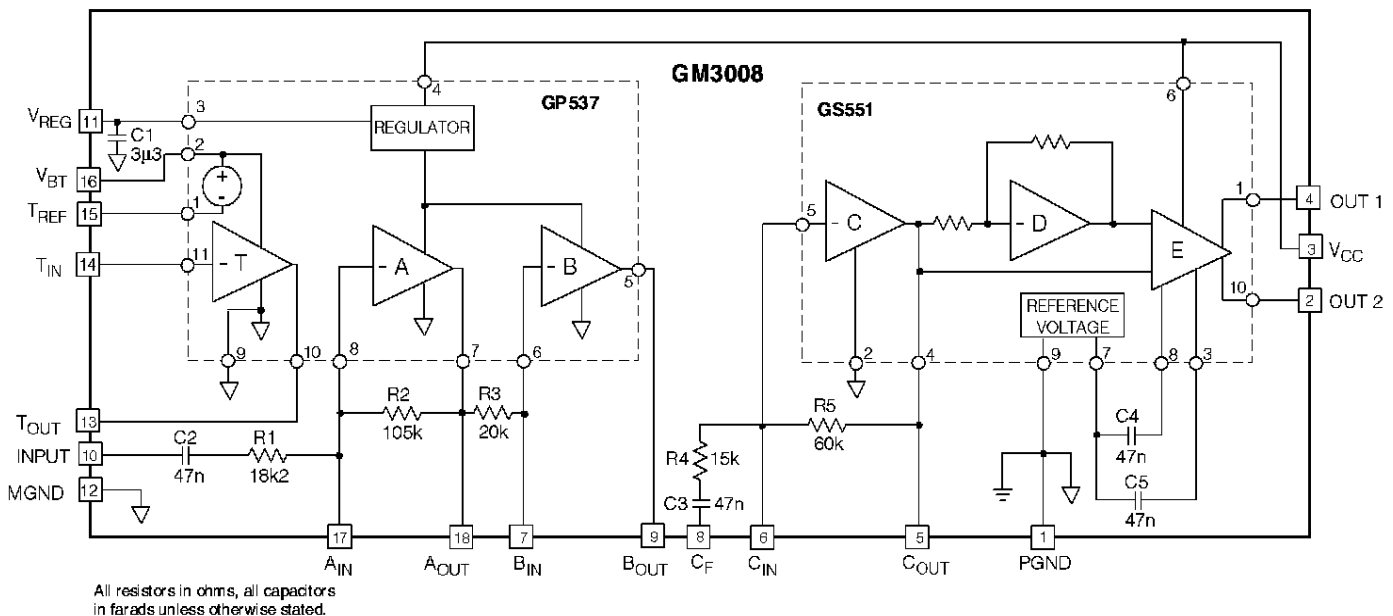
GM3008

GP537

GS551

$V_{REG}$ 11
C1
3µ3
$V_{BT}$ 16
$T_{REF}$ 15
$T_{IN}$ 14
$T_{OUT}$ 13
INPUT 10
MGND 12

3
2
1
11
4
REGULATOR
+
-
- T
- A
- B
9
10
8
7
6
5

R2
105k
R3
20k
C2
47n
R1
18k2

17 $A_{IN}$
18 $A_{OUT}$
7 $B_{IN}$
9 $B_{OUT}$
8 $C_F$
6 $C_{IN}$
5 $C_{OUT}$
1 PGND

R4 15k
C3 47n
R5
60k

5
- C
- D
E
2
4
6
1
10
REFERENCE VOLTAGE
9
7
8
3
C4
47n
C5
47n

4 OUT 1
3 $V_{CC}$
2 OUT 2

All resistors in ohms, all capacitors in farads unless otherwise stated.